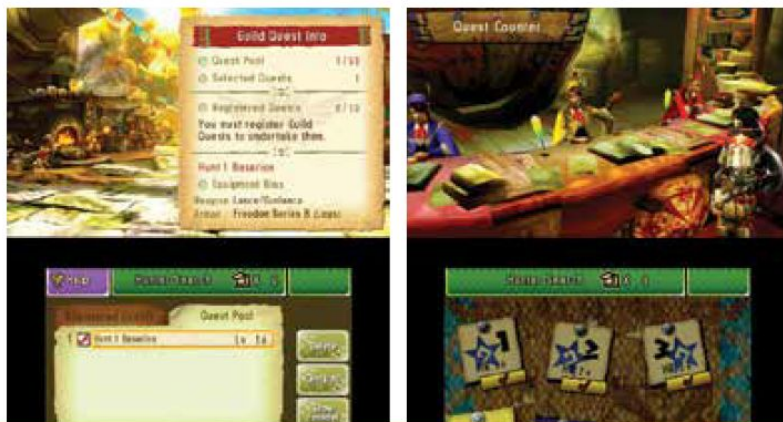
Guild Quest Info

Quest Pool 1/50

Selected Quests 1

Registered Quests 0/10

You must register Guild Quests to undertake them.

Hunt 1 Basarios

Equipment Bias

Weapon Lance/Gunlance

Armor Freedom Series B (Legs)

Quest Counter

Menu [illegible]

Registered Quests

Quest Pool

1 Hunt 1 Basarios Lv 1a

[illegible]

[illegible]

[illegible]

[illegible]

1

2

3